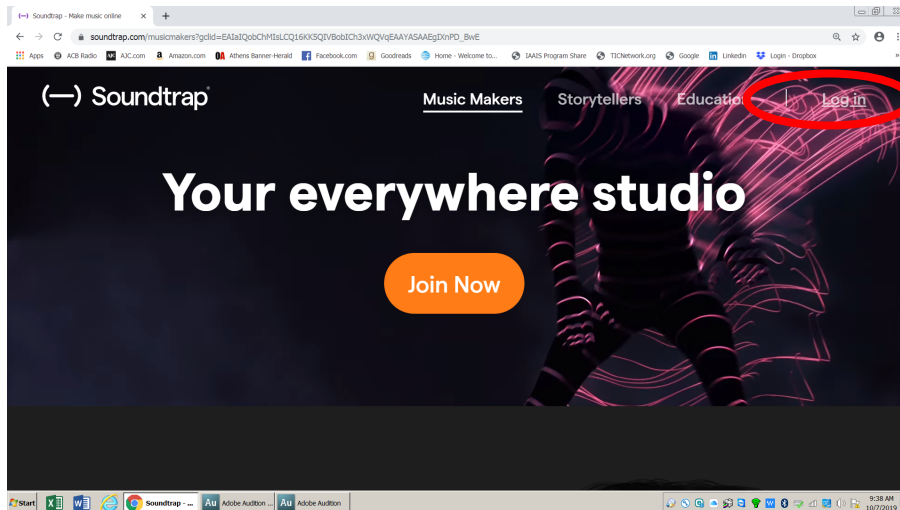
Soundtrap - Make music online ×

soundtrap.com/musicmakers?gclid=EAIaIQobChMIsLCQ16KKSQIVBobICh3xWQVqEAAYASAAEgDXnPD_BwE

Apps ACB Radio AJC.com Amazon.com Athens Banner-Herald Facebook.com Goodreads Home - Welcome to... IAAIS Program Share TICNetwork.org Google Linkedin Login - Dropbox

Soundtrap

Music Makers Storytellers Educatio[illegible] Log in

Your everywhere studio

Join Now

Start Soundtrap - ... Adobe Audition ... Adobe Audition

9:38 AM
10/7/2019